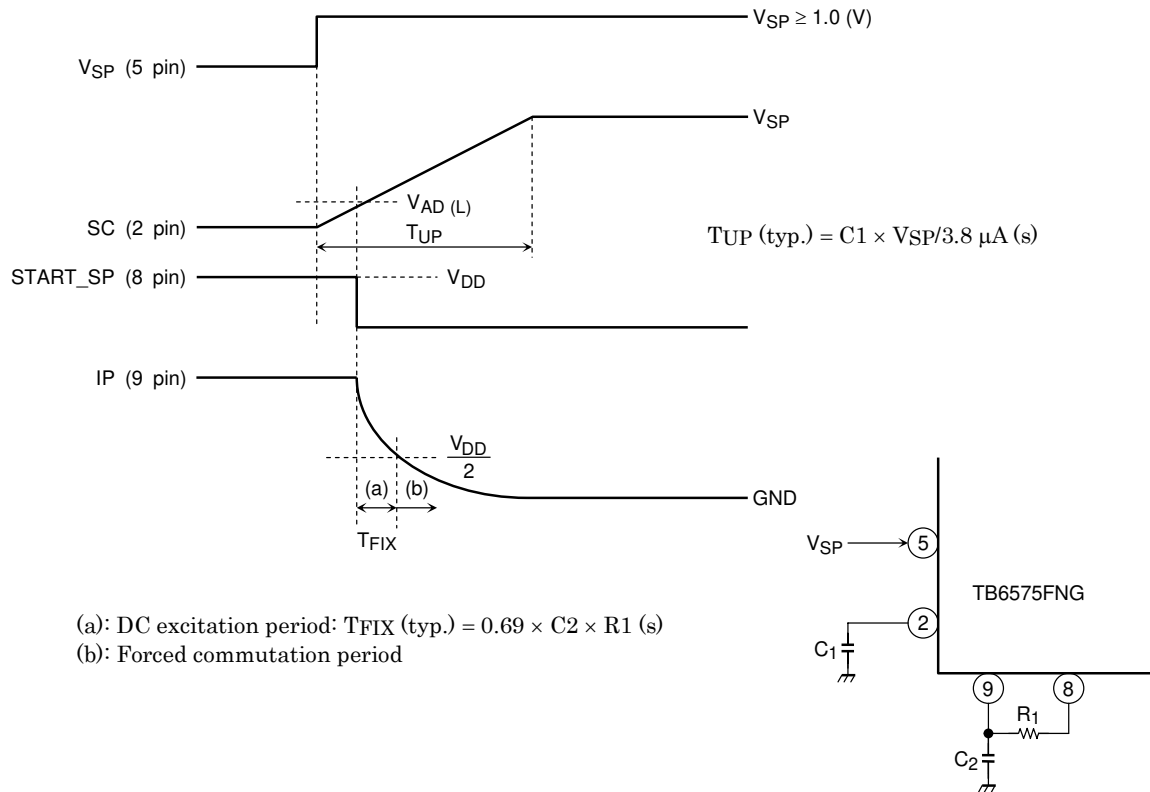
$V_{SP} \geq 1.0$ (V)

$V_{SP}$ (5 pin)

$V_{SP}$

$V_{AD\ (L)}$

SC (2 pin)

$T_{UP}$

$T_{UP}$ (typ.) = C1 × $V_{SP}$/3.8 μA (s)

START_SP (8 pin)

$V_{DD}$

IP (9 pin)

$\frac{V_{DD}}{2}$

(a) (b)

GND

$T_{FIX}$

$V_{SP}$

5

TB6575FNG

2

$C_1$

9

8

$R_1$

$C_2$

(a): DC excitation period: $T_{FIX}$ (typ.) = 0.69 × C2 × R1 (s)
(b): Forced commutation period